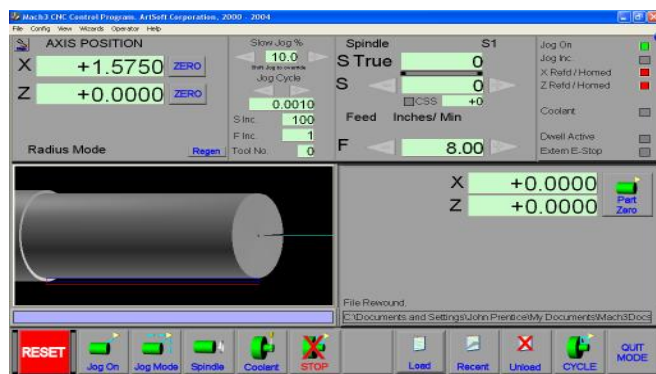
Mach3 CNC Control Program. ArtSoft Corporation, 2000 - 2004

File Config View Wizards Operator Help

AXIS POSITION

X +1.5750 ZERO

Z +0.0000 ZERO

Radius Mode Regen

Slow Jog %

10.0

Shift Jog to override

Jog Cycle

0.0010

S Inc. 100

F Inc. 1

Tool No. 0

Spindle S1

S True 0

S 0

CSS +0

Feed Inches/ Min

F 8.00

Jog On

Jog Inc.

X Refd / Homed

Z Refd / Homed

Coolant

Dwell Active

Extern E-Stop

X +0.0000

Z +0.0000

Part Zero

File Rewound.

C:\Documents and Settings\John Prentice\My Documents\Mach3\Docs

RESET

Jog On

Jog Mode

Spindle

Coolant

STOP

Load

Recent

Unload

CYCLE

QUIT MODE